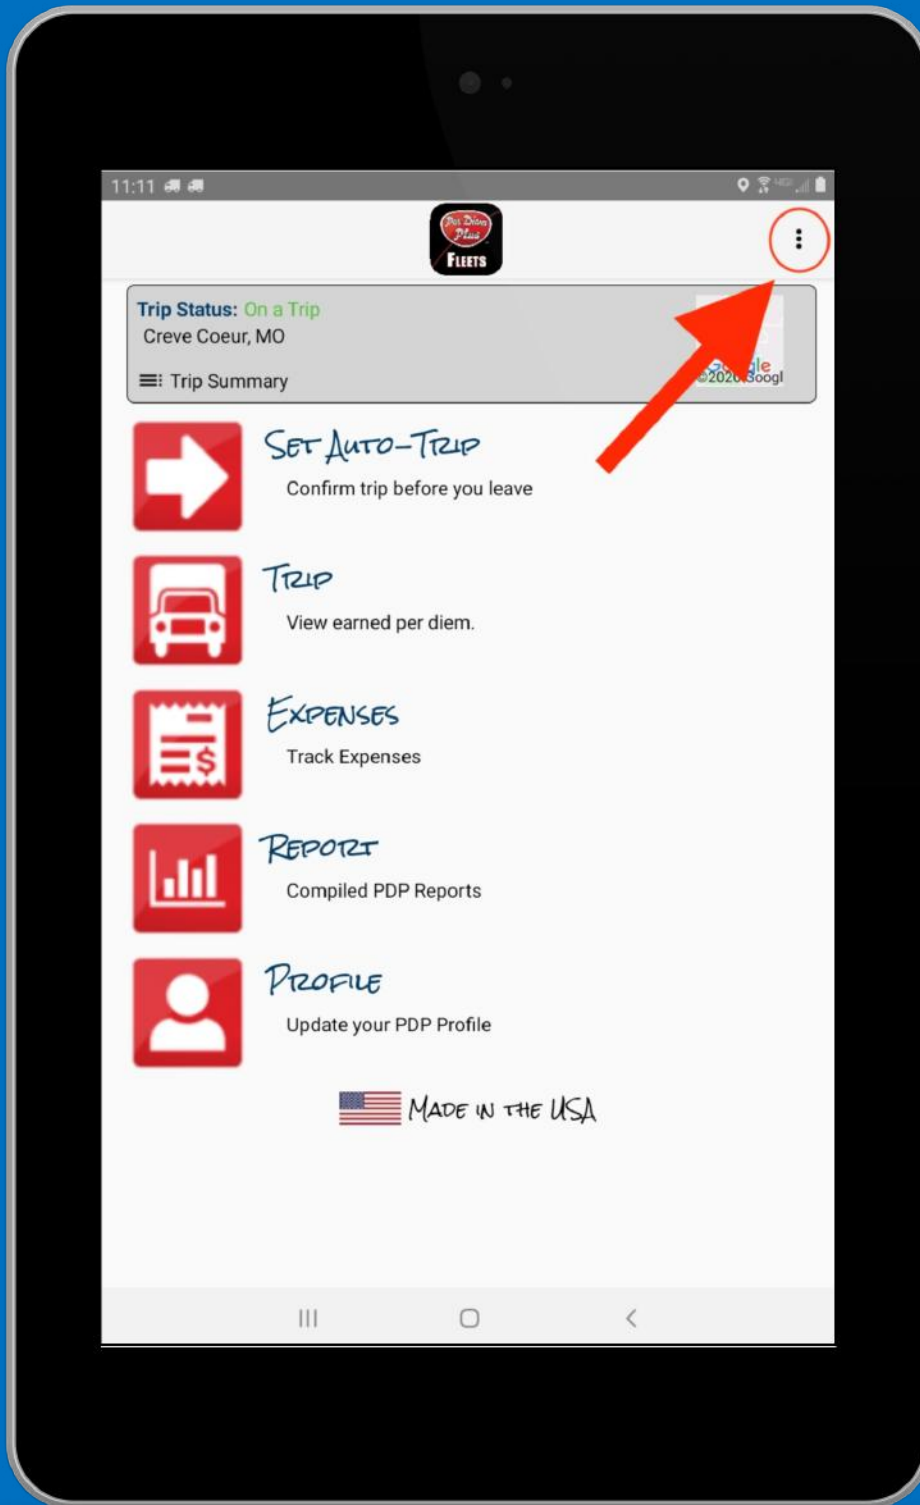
11:11

Per Diem Plus
FLEETS

Trip Status: On a Trip
Creve Coeur, MO
Trip Summary

©2020 Google

SET AUTO-TRIP
Confirm trip before you leave

TRIP
View earned per diem.

EXPENSES
Track Expenses

REPORT
Compiled PDP Reports

PROFILE
Update your PDP Profile

MADE IN THE USA